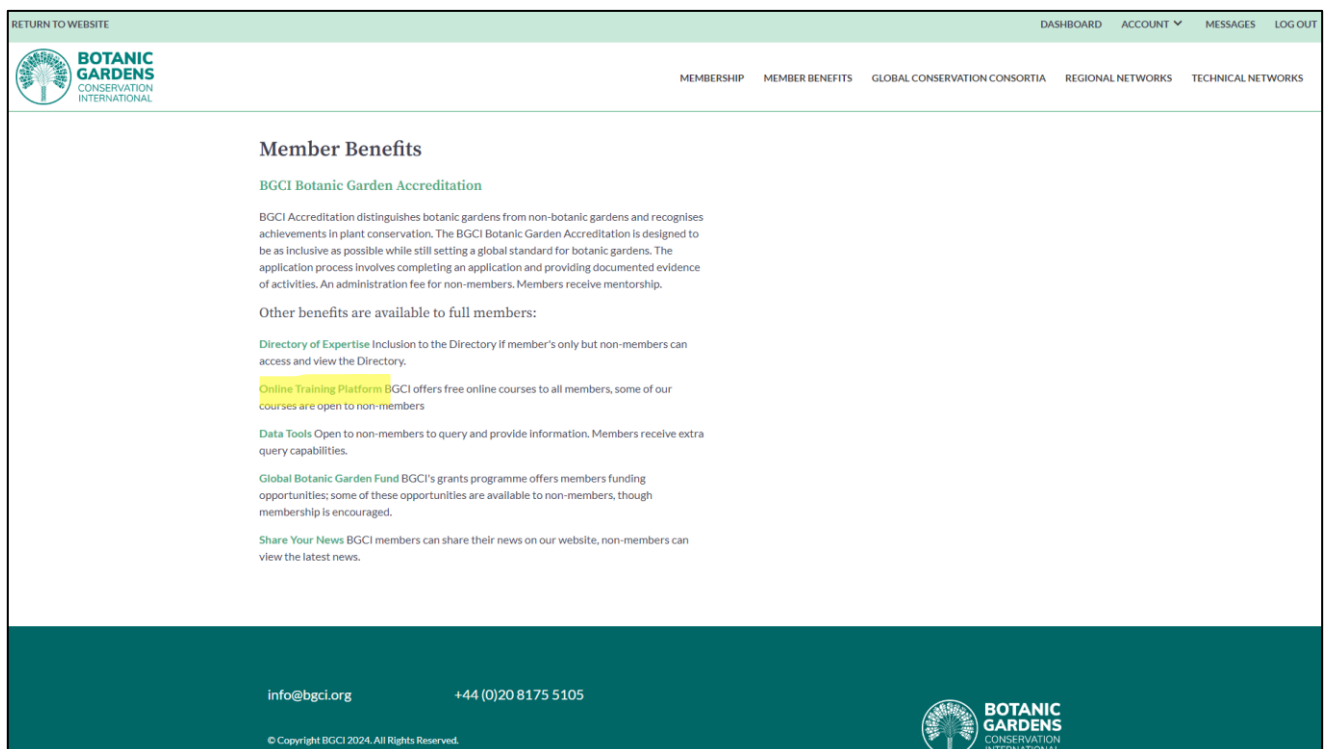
RETURN TO WEBSITE

DASHBOARD ACCOUNT MESSAGES LOG OUT

BOTANIC GARDENS CONSERVATION INTERNATIONAL

MEMBERSHIP MEMBER BENEFITS GLOBAL CONSERVATION CONSORTIA REGIONAL NETWORKS TECHNICAL NETWORKS

Member Benefits

BGCI Botanic Garden Accreditation

BGCI Accreditation distinguishes botanic gardens from non-botanic gardens and recognises achievements in plant conservation. The BGCI Botanic Garden Accreditation is designed to be as inclusive as possible while still setting a global standard for botanic gardens. The application process involves completing an application and providing documented evidence of activities. An administration fee for non-members. Members receive mentorship.

Other benefits are available to full members:

Directory of Expertise Inclusion to the Directory if member's only but non-members can access and view the Directory.

Online Training Platform BGCI offers free online courses to all members, some of our courses are open to non-members

Data Tools Open to non-members to query and provide information. Members receive extra query capabilities.

Global Botanic Garden Fund BGCI's grants programme offers members funding opportunities; some of these opportunities are available to non-members, though membership is encouraged.

Share Your News BGCI members can share their news on our website, non-members can view the latest news.

info@bgci.org +44 (0)20 8175 5105

© Copyright BGCI 2024. All Rights Reserved.

BOTANIC GARDENS CONSERVATION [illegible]